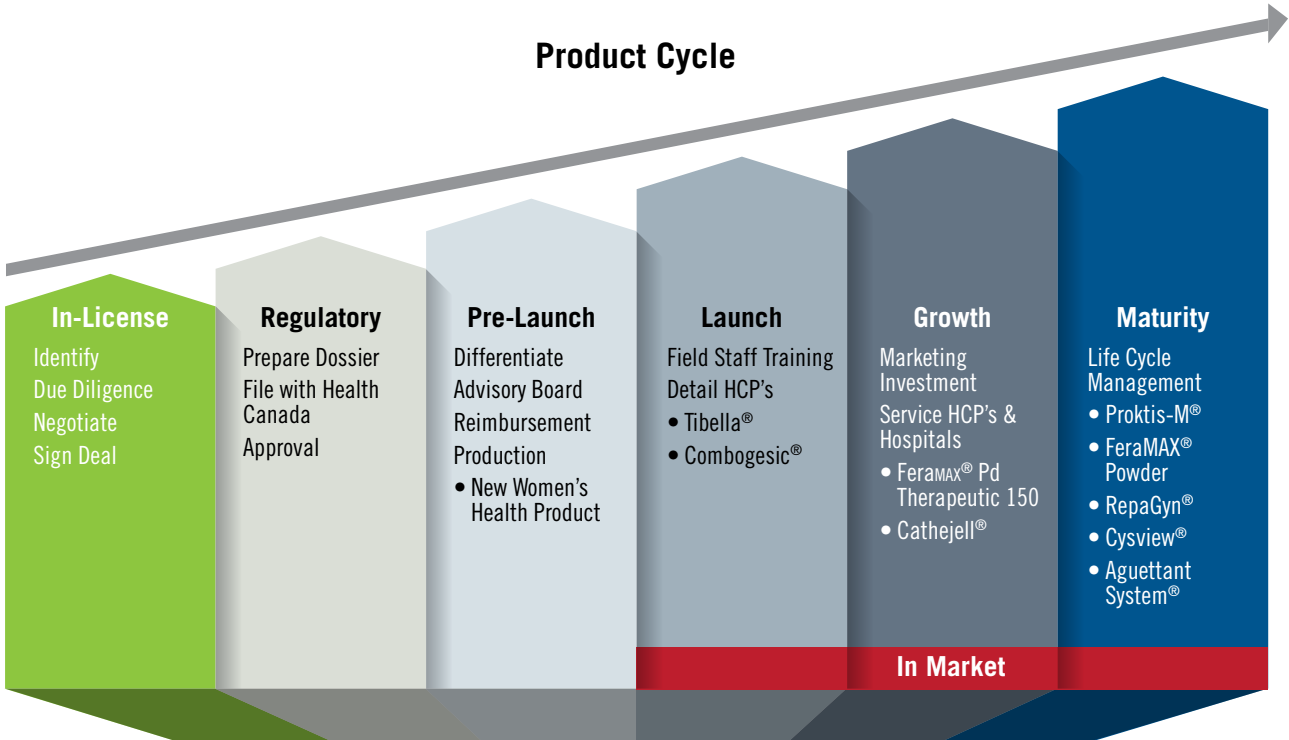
Product Cycle

In-License
Identify
Due Diligence
Negotiate
Sign Deal

Regulatory
Prepare Dossier
File with Health Canada
Approval

Pre-Launch
Differentiate
Advisory Board
Reimbursement
Production
• New Women's Health Product

Launch
Field Staff Training
Detail HCP's
• Tibella®
• Combogesic®

Growth
Marketing Investment
Service HCP's & Hospitals
• FeraMAX® Pd Therapeutic 150
• Cathejell®

Maturity
Life Cycle Management
• Proktis-M®
• FeraMAX® Powder
• RepaGyn®
• Cysview®
• Aguettant System®

In Market